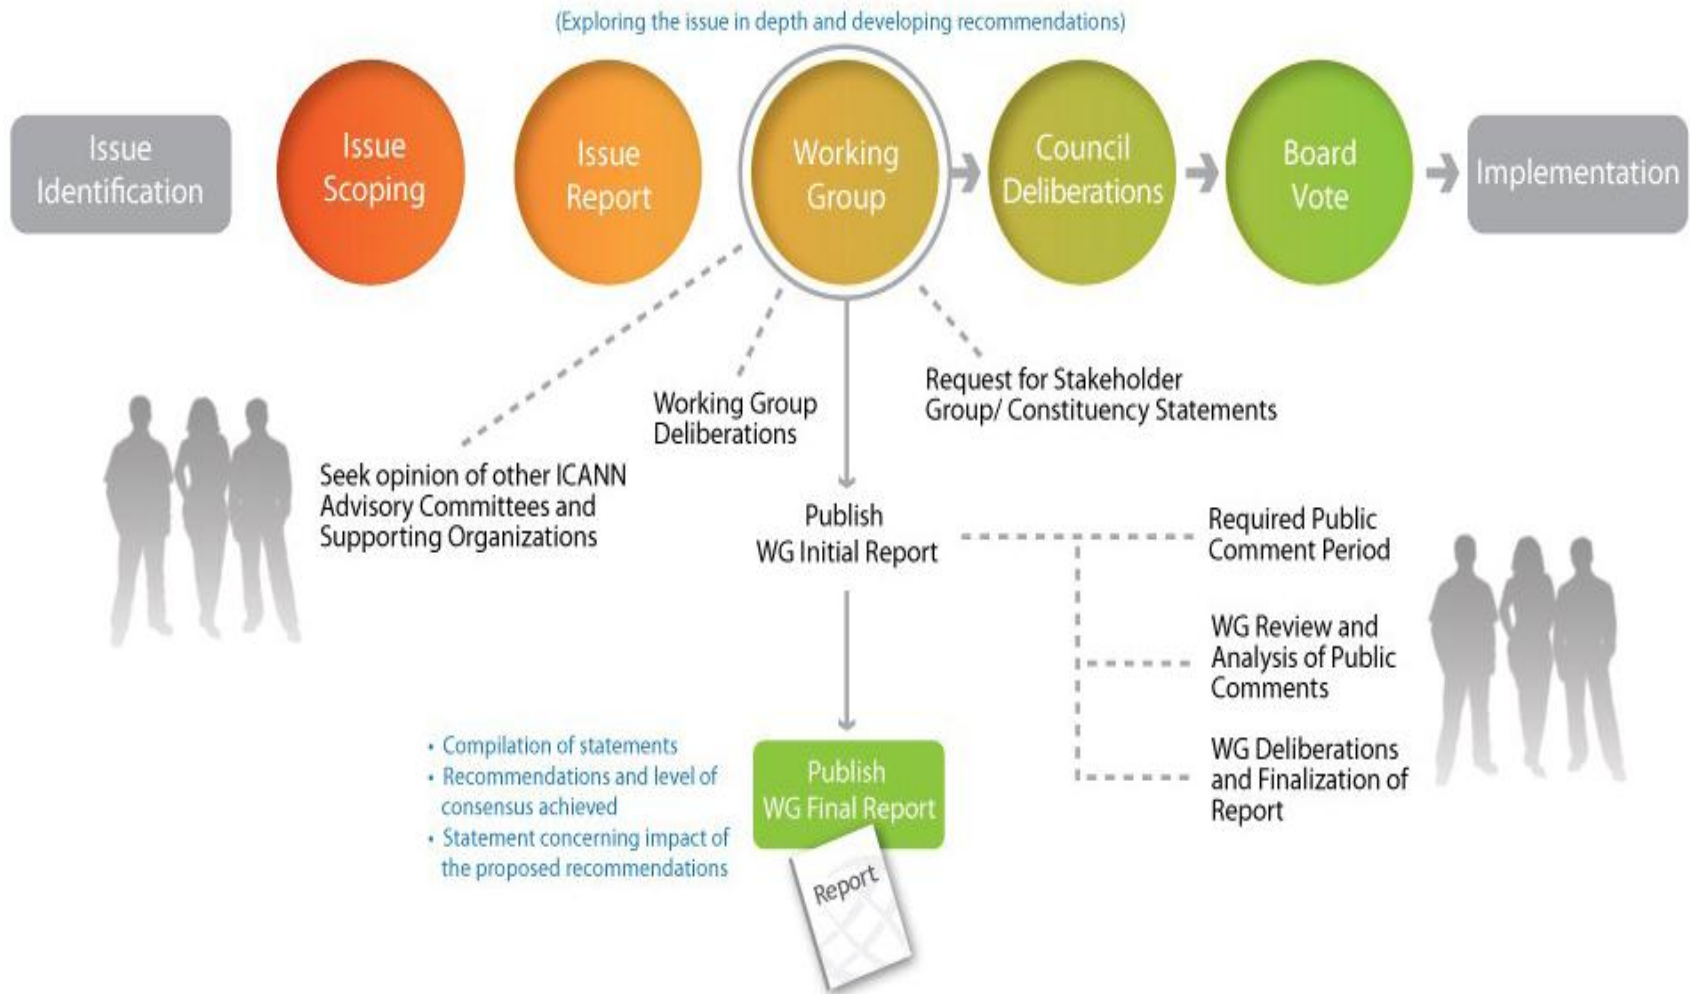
(Exploring the issue in depth and developing recommendations)

Issue Identification

Issue Scoping

Issue Report

Working Group

Council Deliberations

Board Vote

Implementation

Working Group Deliberations

Request for Stakeholder Group/ Constituency Statements

Seek opinion of other ICANN Advisory Committees and Supporting Organizations

Publish WG Initial Report

Required Public Comment Period

WG Review and Analysis of Public Comments

WG Deliberations and Finalization of Report

• Compilation of statements
• Recommendations and level of consensus achieved
• Statement concerning impact of the proposed recommendations

Publish WG Final Report

Report